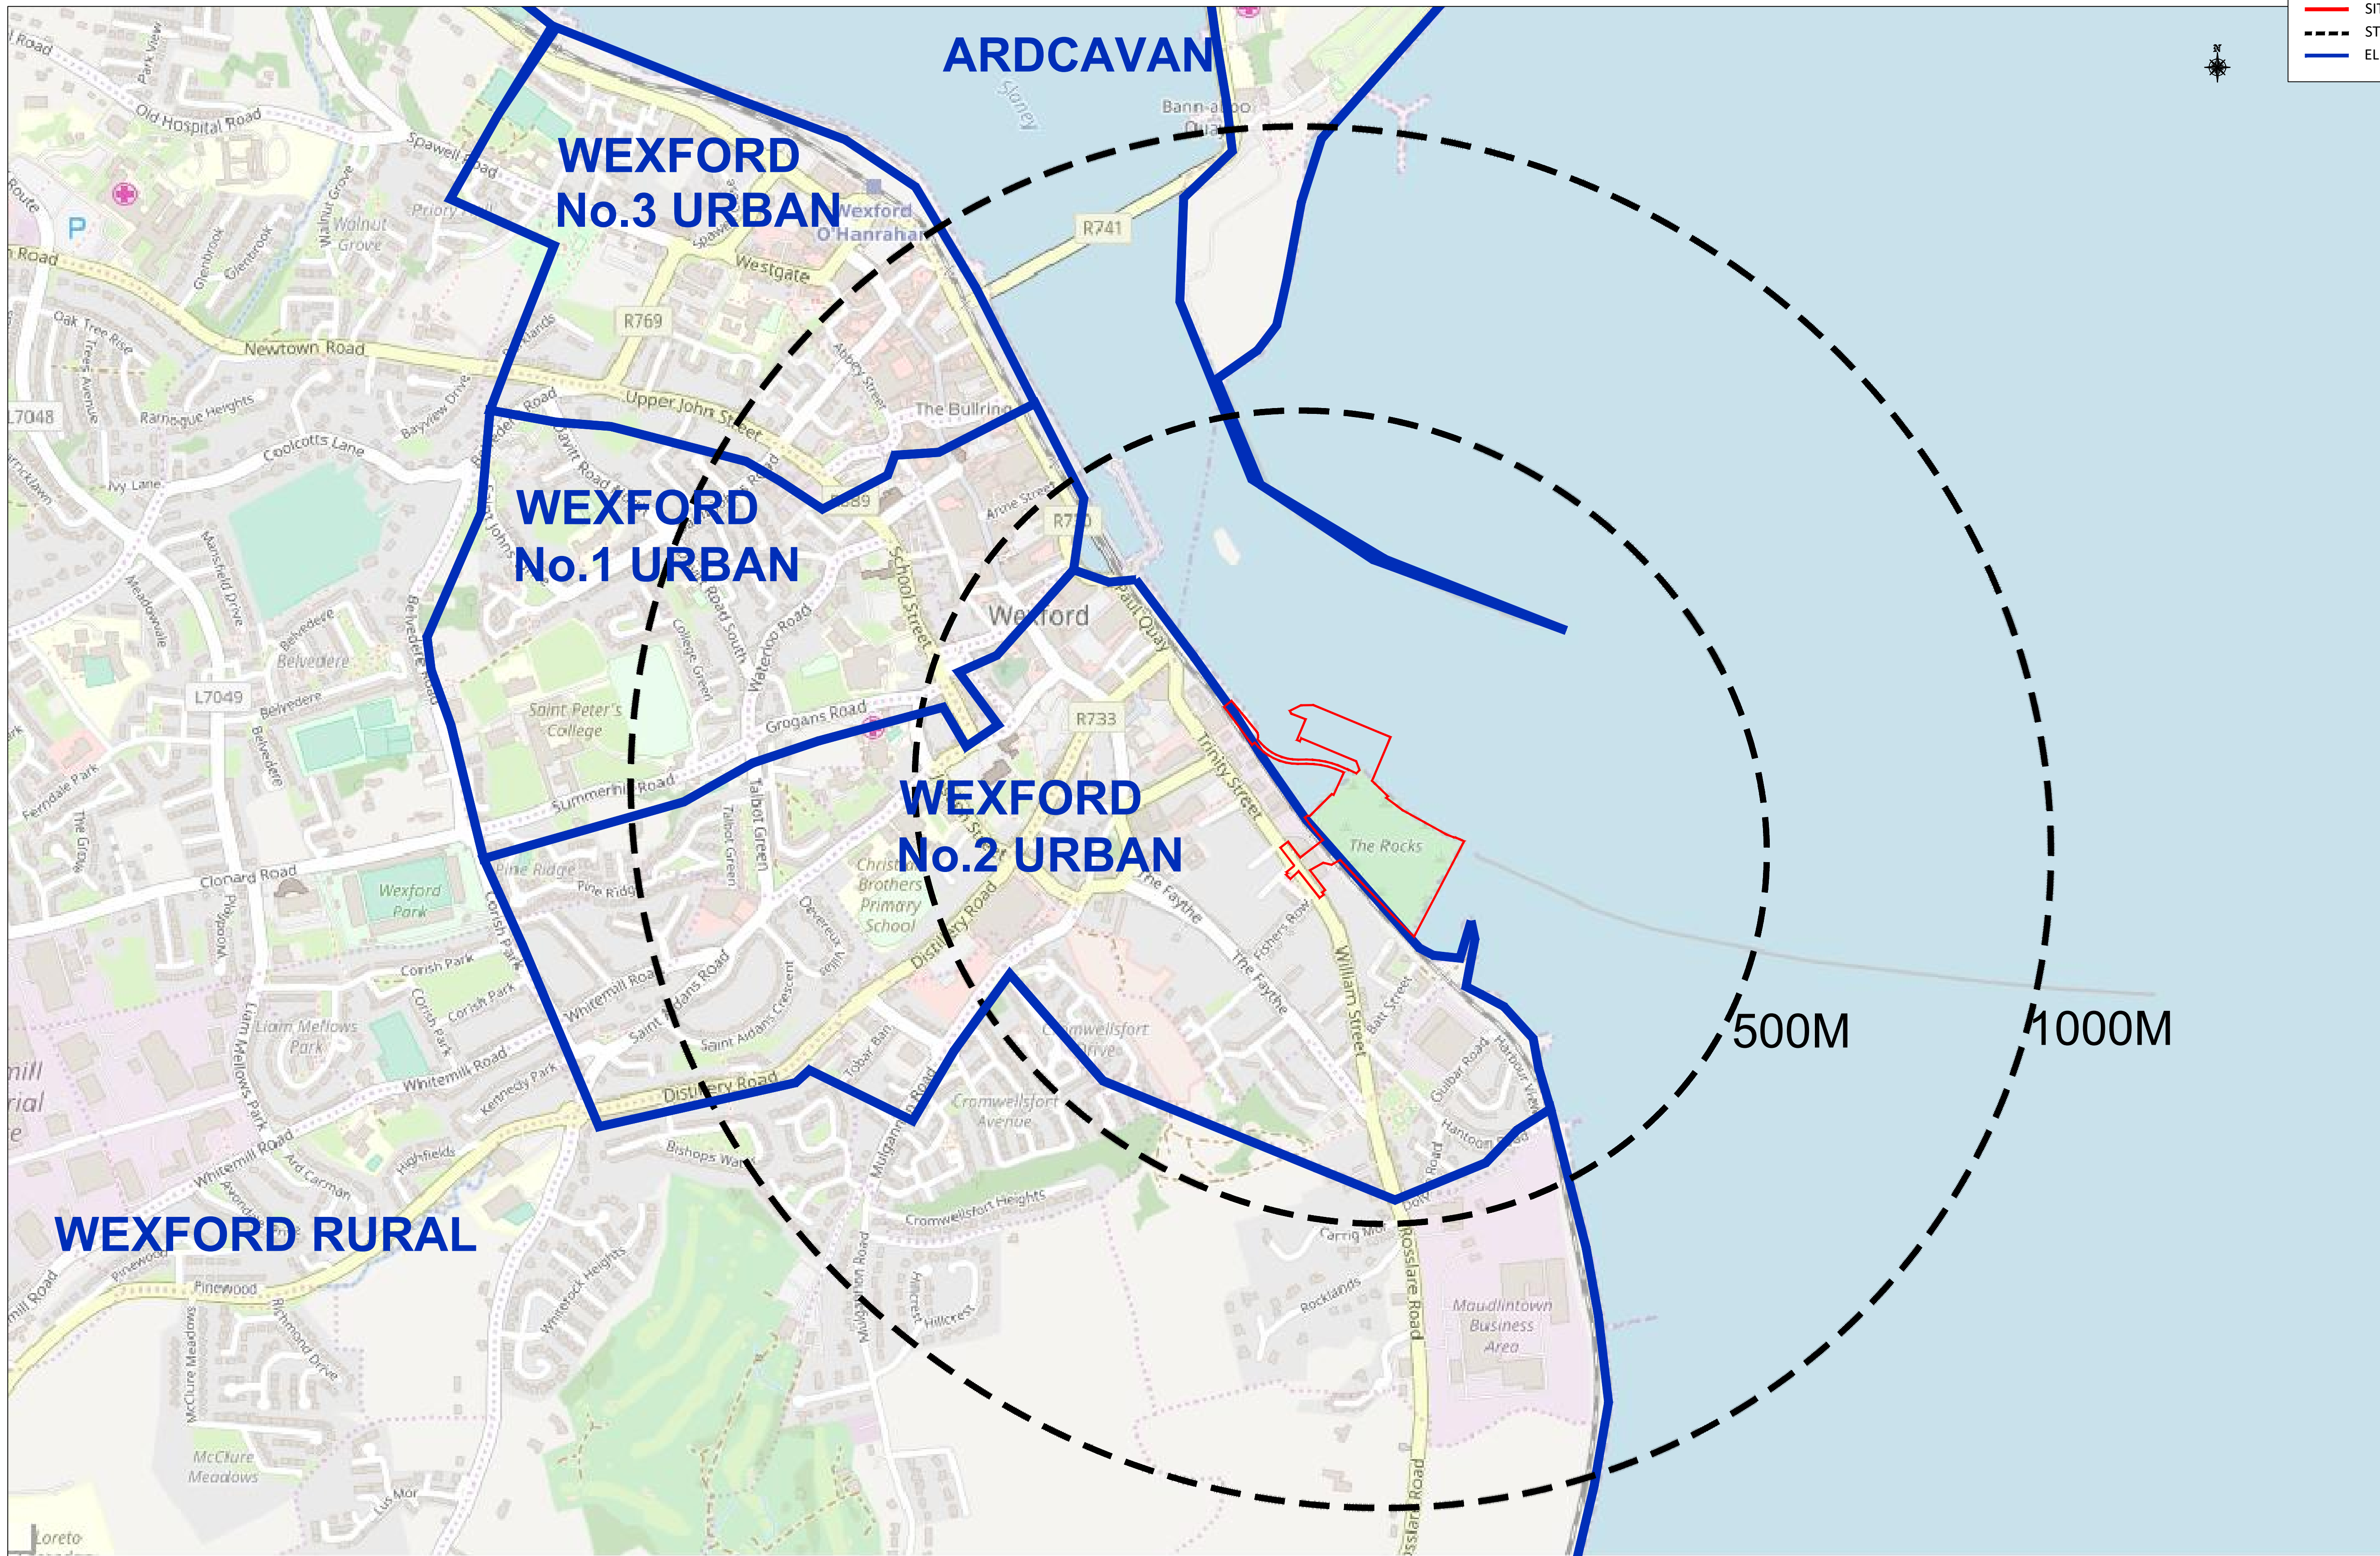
ARDCAVAN

WEXFORD No.3 URBAN

WEXFORD No.1 URBAN

WEXFORD No.2 URBAN

WEXFORD RURAL

500M

1000M

Old Hospital Road
Spawell Road
Park View
Walnut Grove
Priory
Wexford O'Hanrahan
Westgate
R741
R769
Newtown Road
Oak Tree Rise
Upper John Street
Abbey Street
The Bullring
Ramogue Heights
Coolcotts Lane
Ivy Lane
L7048
Bayview Drive
Davitt Road
R739
Anne Street
R730
Wexford
Paul Quay
School Street
Waterloo Road
College Green
Mansfield Drive
Meadowvale
Belvedere
Belvedere Road
L7049
Saint Peter's College
Grogans Road
Summerhill Road
R733
Trinity Street
The Rocks
Talbot Green
Ferndale Park
The Grove
Clonard Road
Wexford Park
Pine Ridge
Christian Brothers Primary School
Distillery Road
The Faythe
Fishers Row
William Street
Devereux Villas
Corish Park
Whitemill Road
Saint Aidans Crescent
Cromwellsfort Drive
Batt Street
Gulbar Road
Harbour View
Liam Mellows Park
Kennedy Park
Tobar Ban
Cromwellsfort Avenue
Hantoon Road
Distillery Road
Bishops Water
Mulgannon Road
Highfields
Ard Carman
Cromwellsfort Heights
Carrig Mor
Rosslare Road
Rocklands
Whiterock Heights
Pinewood
Richmond Drive
Hillcrest
Maudlintown Business Area
McClure Meadows
Lus Mor
Loreto
Bann-a-boo Quay
Slaney